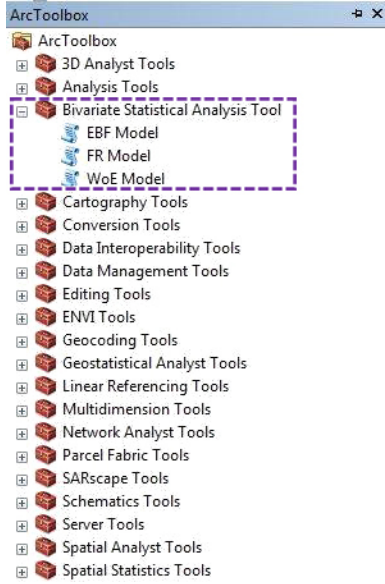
ArcToolbox

ArcToolbox
3D Analyst Tools
Analysis Tools
Bivariate Statistical Analysis Tool
EBF Model
FR Model
WoE Model
Cartography Tools
Conversion Tools
Data Interoperability Tools
Data Management Tools
Editing Tools
ENVI Tools
Geocoding Tools
Geostatistical Analyst Tools
Linear Referencing Tools
Multidimension Tools
Network Analyst Tools
Parcel Fabric Tools
SARscape Tools
Schematics Tools
Server Tools
Spatial Analyst Tools
Spatial Statistics Tools